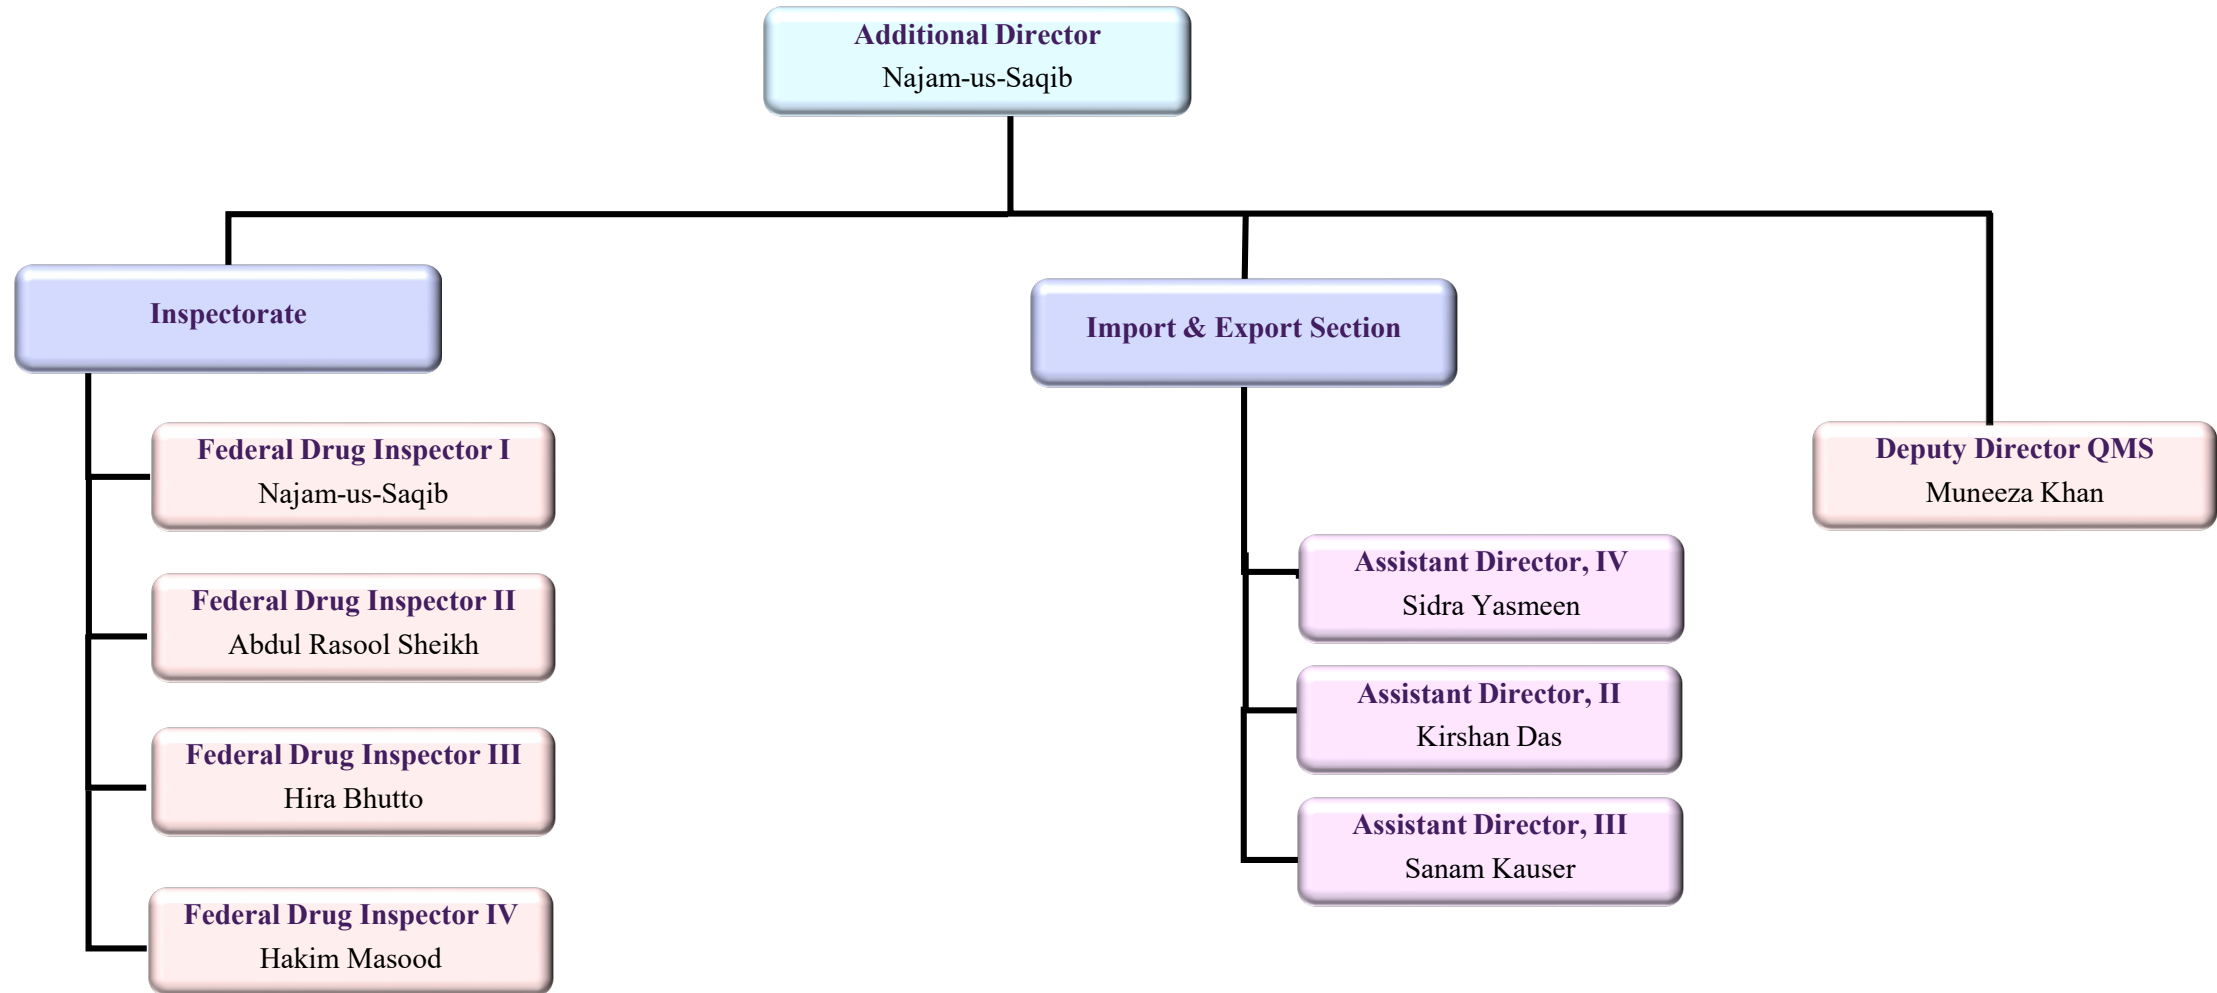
Additional Director
Najam-us-Saqib

Inspectorate

Import & Export Section

Deputy Director QMS
Muneeza Khan

Federal Drug Inspector I
Najam-us-Saqib

Federal Drug Inspector II
Abdul Rasool Sheikh

Federal Drug Inspector III
Hira Bhutto

Federal Drug Inspector IV
Hakim Masood

Assistant Director, IV
Sidra Yasmeen

Assistant Director, II
Kirshan Das

Assistant Director, III
Sanam Kauser